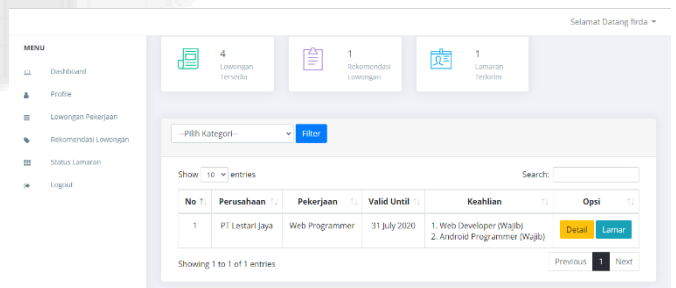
Selamat Datang firda

MENU

Dashboard

Profile

Lowongan Pekerjaan

Rekomendasi Lowongan

Status Lamaran

Logout

4
Lowongan Tersedia

1
Rekomendasi Lowongan

1
Lamaran Terkirim

--Pilih Kategori--

Filter

Show 10 entries

Search:

| No | Perusahaan | Pekerjaan | Valid Until | Keahlian | Opsi |
|---|---|---|---|---|---|
| 1 | PT Lestari Jaya | Web Programmer | 31 July 2020 | 1. Web Developer (Wajib) 2. Android Programmer (Wajib) | Detail Lamar |

Showing 1 to 1 of 1 entries

Previous 1 Next